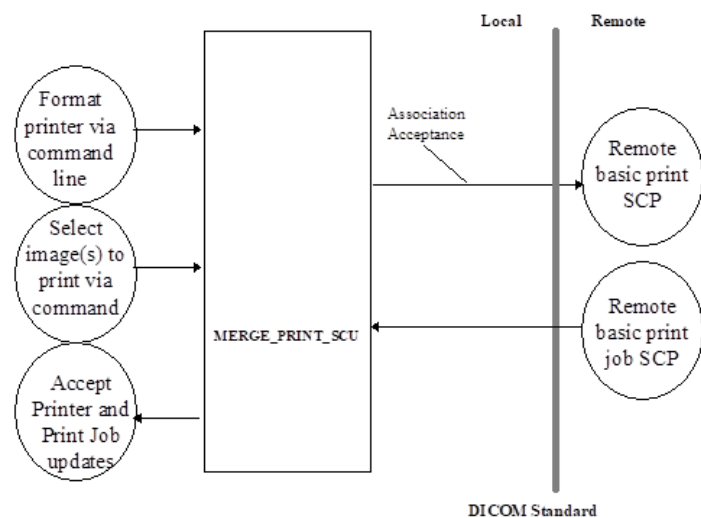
Local

Remote

Format printer via command line

Select image(s) to print via command

Accept Printer and Print Job updates

MERGE_PRINT_SCU

Association Acceptance

Remote basic print SCP

Remote basic print job SCP

DICOM Standard